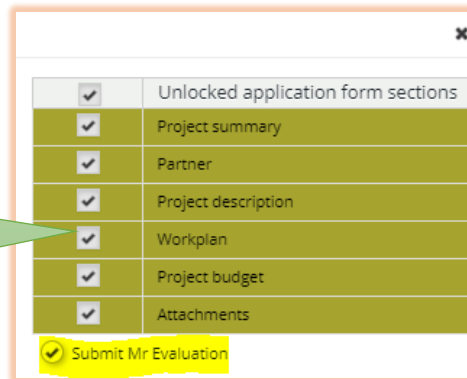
×

| ✔ | Unlocked application form sections |
|---|---|
| ✔ | Project summary |
| ✔ | Partner |
| ✔ | Project description |
| ✔ | Workplan |
| ✔ | Project budget |
| ✔ | Attachments |

Submit Mr Evaluation